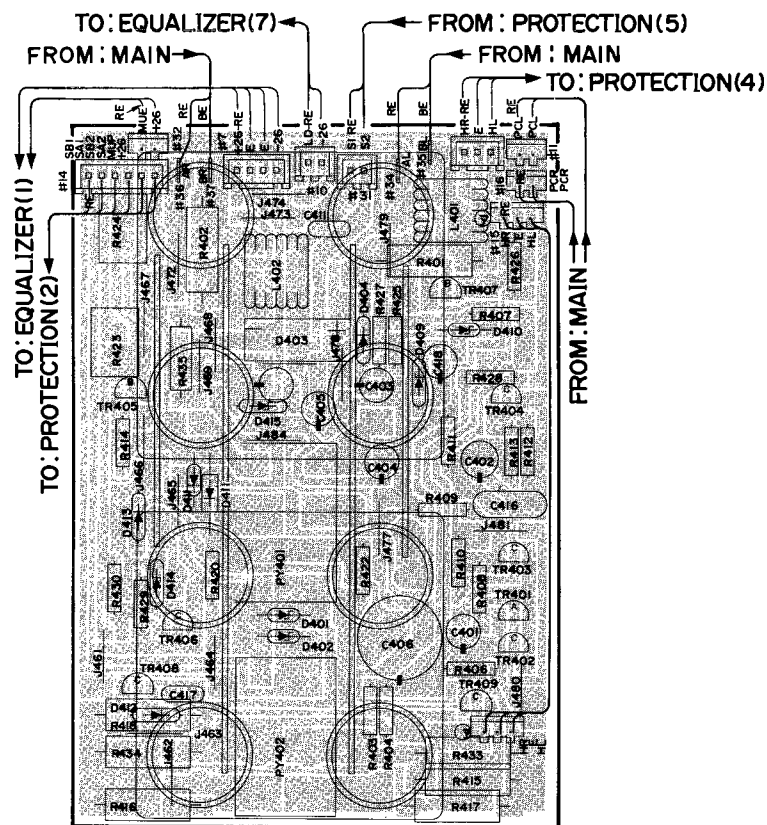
TO: EQUALIZER(7)
FROM: PROTECTION(5)
FROM: MAIN
FROM: MAIN
TO: PROTECTION(4)
TO: EQUALIZER(1)
TO: PROTECTION(2)
FROM: MAIN

RE
MUE
+26
SB1
SA1
SB2
SA2
+26
#14
#32
RE
BE
#7
+26
E
E
-26
LD-RE
-26
#10
S1
RE
S2
#34
RE
AL
BE
#35
HR-RE
E
HL
RE
PCL
PCL
PCR
PCR
#11
#16
#15
R424
#36
#37
J474
J473
C411
J479
L401
R402
L402
R401
R426
J467
J472
TR407
D404
R427
R425
R407
D410
R423
R435
J468
J469
D403
J476
D409
C418
C403
R428
TR405
D415
D405
TR404
J484
R414
R411
R413
R412
J466
C404
C402
J465
D411
R409
C416
D413
J481
J477
R430
D414
R420
PY401
R422
R410
R408
TR403
TR401
R429
TR406
D401
D402
C401
C406
TR402
J461
TR408
J464
R406
TR409
C417
J480
D412
R418
J463
R434
J462
PY402
R403
R404
R433
R415
R416
R417